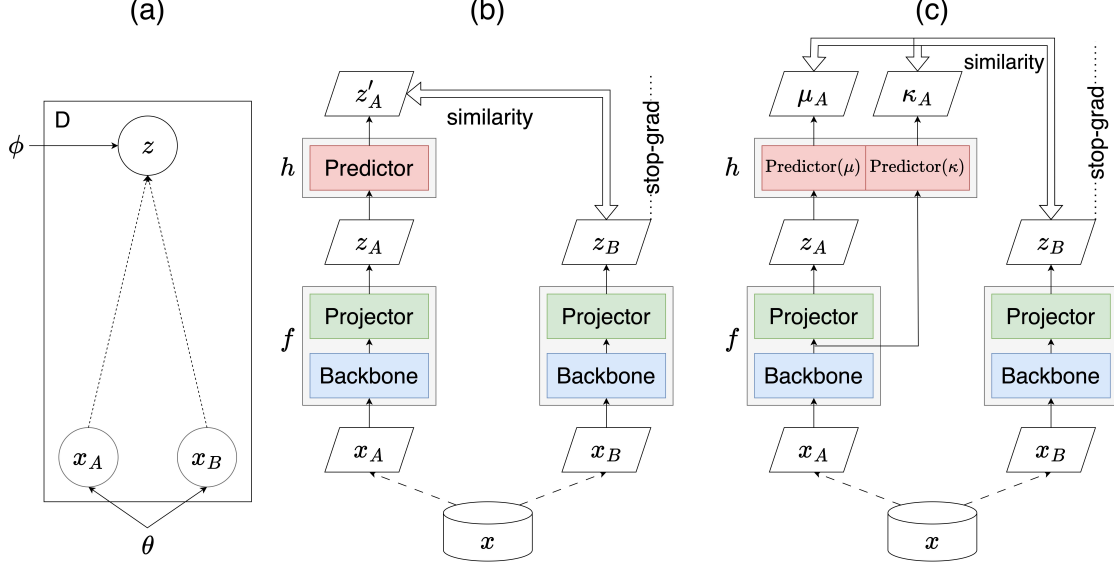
(a)

D

$\phi$

$z$

$x_A$

$x_B$

$\theta$

(b)

$z'_A$

similarity

stop-grad

$h$

Predictor

$z_A$

$z_B$

$f$

Projector

Backbone

Projector

Backbone

$x_A$

$x_B$

$x$

(c)

similarity

$\mu_A$

$\kappa_A$

stop-grad

$h$

Predictor($\mu$)

Predictor($\kappa$)

$z_A$

$z_B$

$f$

Projector

Backbone

Projector

Backbone

$x_A$

$x_B$

$x$